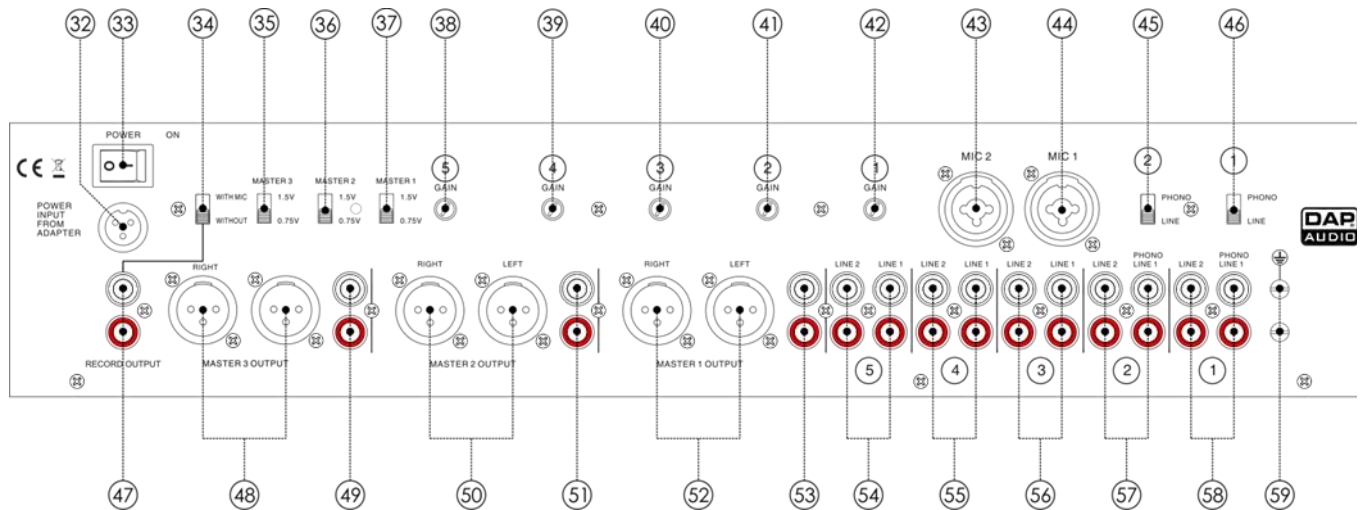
32 33 34 35 36 37 38 39 40 41 42 43 44 45 46

POWER ON

CE

POWER INPUT FROM ADAPTER

WITH MIC WITHOUT

MASTER 3 1.5V 0.75V

MASTER 2 1.5V 0.75V

MASTER 1 1.5V 0.75V

5 GAIN

4 GAIN

3 GAIN

2 GAIN

1 GAIN

MIC 2

MIC 1

2 PHONO LINE

1 PHONO LINE

DAP AUDIO

RECORD OUTPUT

RIGHT

MASTER 3 OUTPUT

RIGHT LEFT

MASTER 2 OUTPUT

RIGHT LEFT

MASTER 1 OUTPUT

LINE 2 LINE 1

5

LINE 2 LINE 1

4

LINE 2 LINE 1

3

LINE 2 PHONO LINE 1

2

LINE 2 PHONO LINE 1

1

47 48 49 50 51 52 53 54 55 56 57 58 59